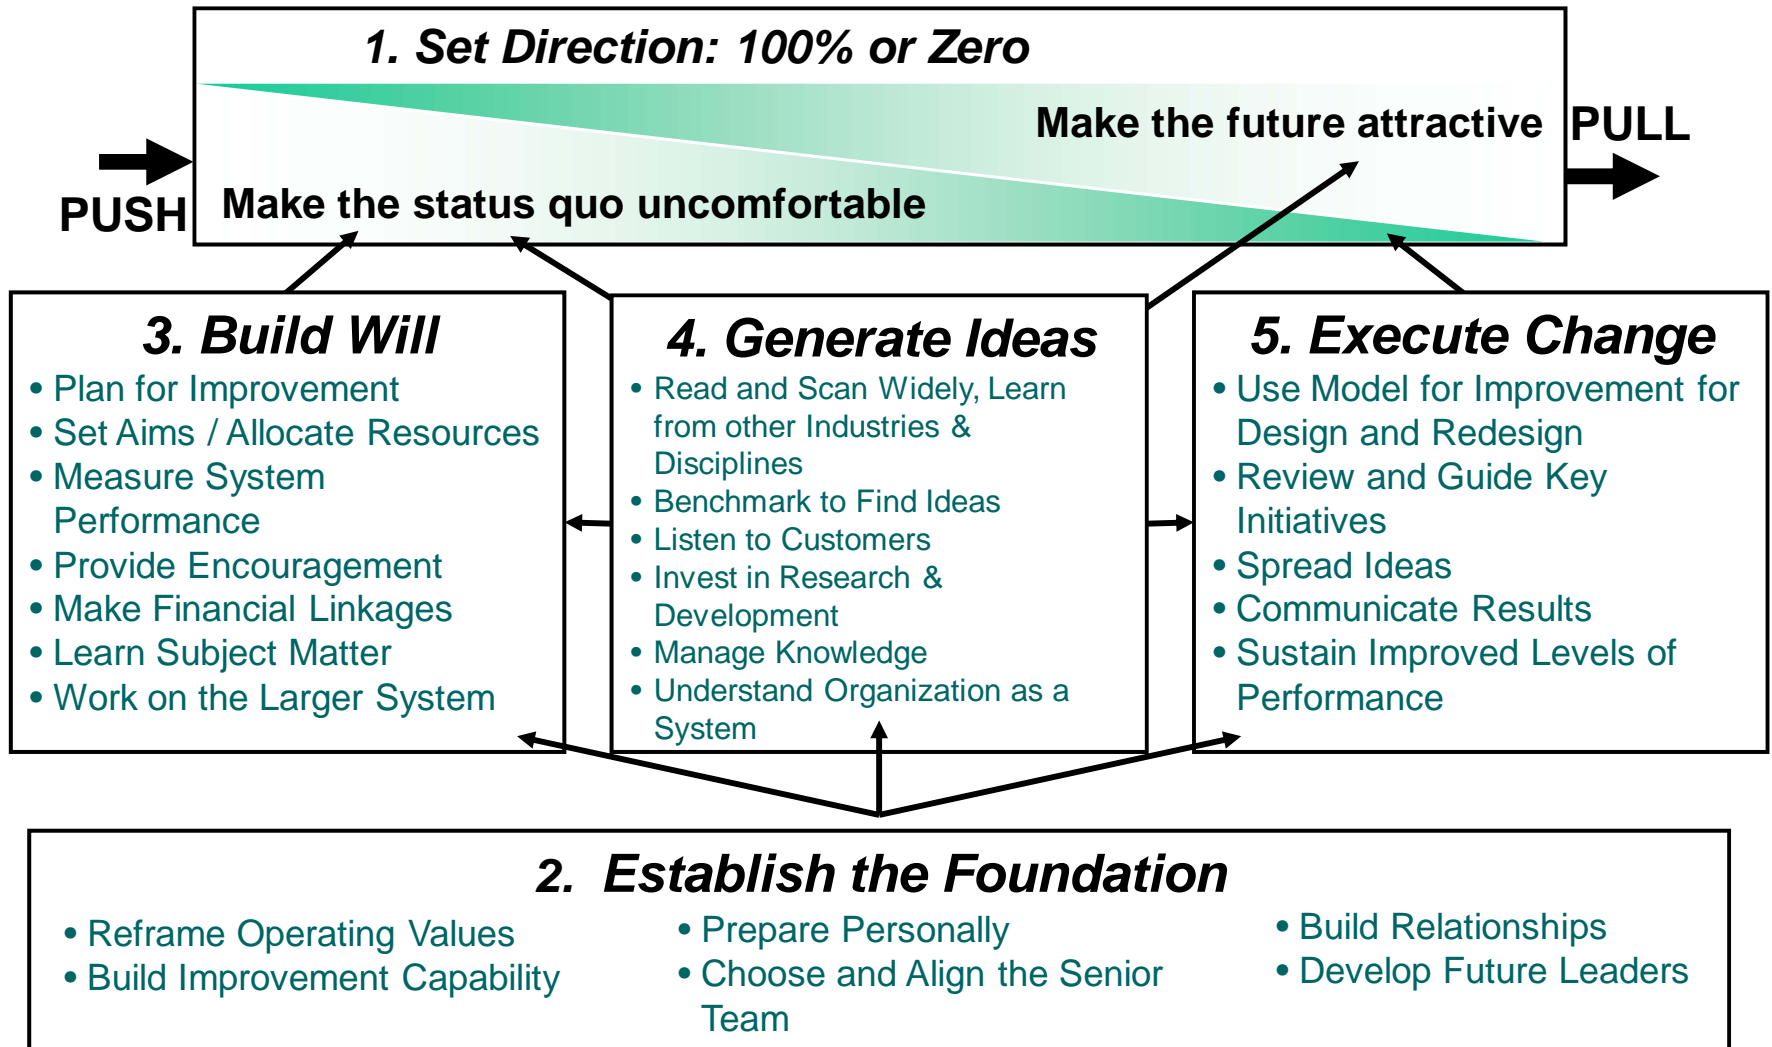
1. Set Direction: 100% or Zero

Make the future attractive

PULL

PUSH

Make the status quo uncomfortable

3. Build Will
• Plan for Improvement
• Set Aims / Allocate Resources
• Measure System Performance
• Provide Encouragement
• Make Financial Linkages
• Learn Subject Matter
• Work on the Larger System

4. Generate Ideas
• Read and Scan Widely, Learn from other Industries & Disciplines
• Benchmark to Find Ideas
• Listen to Customers
• Invest in Research & Development
• Manage Knowledge
• Understand Organization as a System

5. Execute Change
• Use Model for Improvement for Design and Redesign
• Review and Guide Key Initiatives
• Spread Ideas
• Communicate Results
• Sustain Improved Levels of Performance

2. Establish the Foundation
• Reframe Operating Values
• Build Improvement Capability

• Prepare Personally
• Choose and Align the Senior Team

• Build Relationships
• Develop Future Leaders